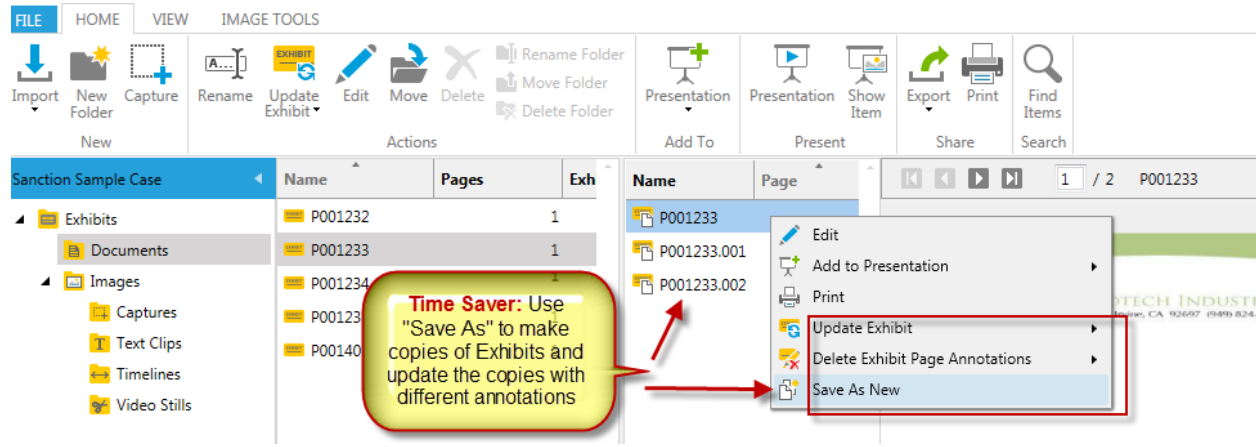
FILE HOME VIEW IMAGE TOOLS

Import New Folder Capture
New

Rename Update Exhibit Edit Move Delete
Rename Folder
Move Folder
Delete Folder
Actions

Presentation
Add To

Presentation Show Item
Present

Export Print
Share

Find Items
Search

Sanction Sample Case
Exhibits
Documents
Images
Captures
Text Clips
Timelines
Video Stills

| Name | Pages | Exh |
|---|---|---|
| P001232 | 1 | |
| P001233 | 1 | |
| P001234 | 1 | |
| P00123 | | |
| P00140 | | |

| Name | Page |
|---|---|
| P001233 | |
| P001233.001 | |
| P001233.002 | |

1 / 2 P001233

Edit
Add to Presentation
Print
Update Exhibit
Delete Exhibit Page Annotations
Save As New

Time Saver: Use "Save As" to make copies of Exhibits and update the copies with different annotations

OTECH INDUS
vine, CA 92697 (949) 824-